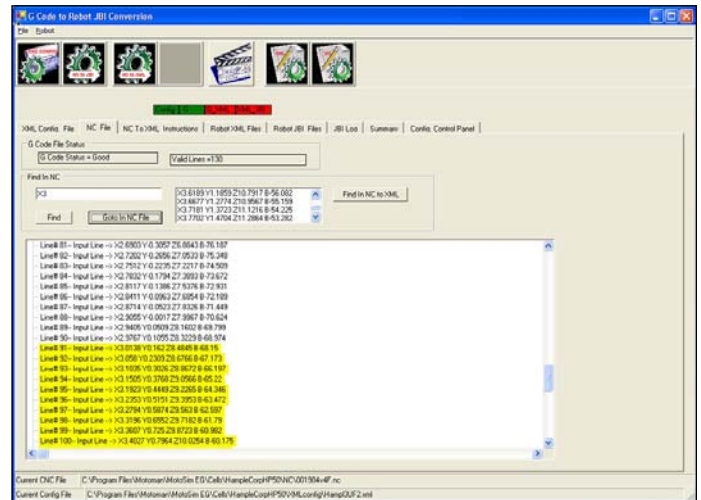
G Code to Robot JBI Conversion
File Robot

Config_IO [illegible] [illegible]

XML Config. File | NC File | NC To XML Instructions | Robot XML Files | Robot JBI Files | JBI Log | Summary | Config. Control Panel

G Code File Status
G Code Status = Good
Valid Lines =130

Find In NC
X3
X3.6189 Y1.1859 Z10.7917 B-56.002
X3.6677 Y1.2774 Z10.9567 B-55.159
X3.7181 Y1.3723 Z11.1216 B-54.225
X3.7702 Y1.4704 Z11.2864 B-53.282
Find In NC to XML
Find
GoTo In NC File

Line# 81-- Input Line --> X2.6903 Y-0.3057 Z6.8843 B-76.187
Line# 82-- Input Line --> X2.7202 Y-0.2656 Z7.0533 B-75.249
Line# 83-- Input Line --> X2.7512 Y-0.2235 Z7.2217 B-74.509
Line# 84-- Input Line --> X2.7832 Y-0.1794 Z7.3893 B-73.672
Line# 85-- Input Line --> X2.8117 Y-0.1386 Z7.5376 B-72.931
Line# 86-- Input Line --> X2.8411 Y-0.0963 Z7.6854 B-72.189
Line# 87-- Input Line --> X2.8714 Y-0.0523 Z7.8326 B-71.449
Line# 88-- Input Line --> X2.9055 Y-0.0017 Z7.9967 B-70.624
Line# 89-- Input Line --> X2.9405 Y0.0509 Z8.1602 B-69.799
Line# 90-- Input Line --> X2.9767 Y0.1055 Z8.3229 B-68.974
Line# 91-- Input Line --> X3.0138 Y0.162 Z8.4845 B-68.15
Line# 92-- Input Line --> X3.058 Y0.2305 Z8.6766 B-67.173
Line# 93-- Input Line --> X3.1035 Y0.3026 Z8.8672 B-66.197
Line# 94-- Input Line --> X3.1505 Y0.3768 Z9.0566 B-65.22
Line# 95-- Input Line --> X3.1923 Y0.4449 Z9.2265 B-64.346
Line# 96-- Input Line --> X3.2353 Y0.5151 Z9.3953 B-63.472
Line# 97-- Input Line --> X3.2794 Y0.5874 Z9.563 B-62.597
Line# 98-- Input Line --> X3.3196 Y0.6552 Z9.7182 B-61.79
Line# 99-- Input Line --> X3.3607 Y0.725 Z9.8723 B-60.982
Line# 100-- Input Line --> X3.4027 Y0.7964 Z10.0254 B-60.175

Current CNC File C:\Program Files\Motoman\MotoSim EG\Cells\HampleCorpHP50\NC\001904v4F.nc
Current Config File C:\Program Files\Motoman\MotoSim EG\Cells\HampleCorpHP50\XMLconfig\HampOUF2.xml